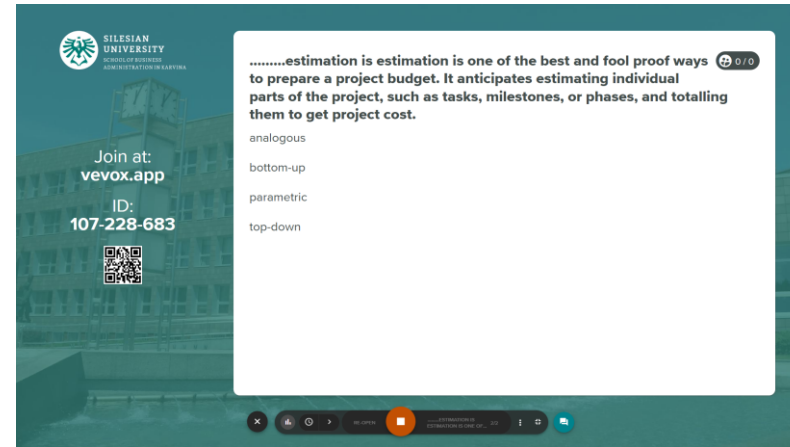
SILESIAN UNIVERSITY
SCHOOL OF BUSINESS ADMINISTRATION IN KARVINA

Join at:
vevox.app

ID:
107-228-683

.........estimation is estimation is one of the best and fool proof ways to prepare a project budget. It anticipates estimating individual parts of the project, such as tasks, milestones, or phases, and totalling them to get project cost.

0 / 0

analogous

bottom-up

parametric

top-down

RE-OPEN

.........ESTIMATION IS ESTIMATION IS ONE OF...